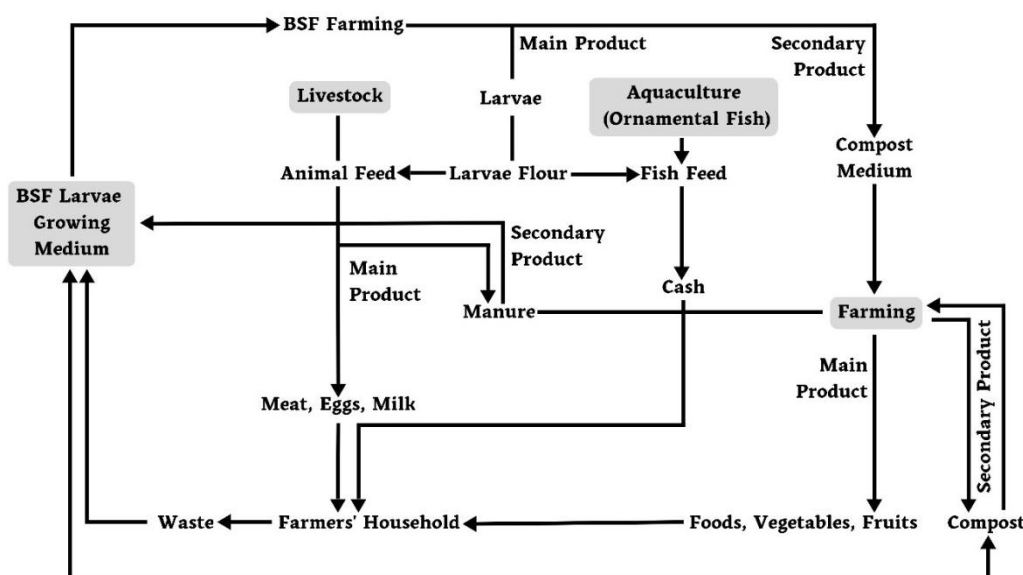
BSF Farming

Main Product

Secondary Product

Livestock

Larvae

Aquaculture (Ornamental Fish)

Compost Medium

Animal Feed

Larvae Flour

Fish Feed

BSF Larvae Growing Medium

Secondary Product

Main Product

Cash

Manure

Farming

Secondary Product

Main Product

Meat, Eggs, Milk

Waste

Farmers' Household

Foods, Vegetables, Fruits

Compost